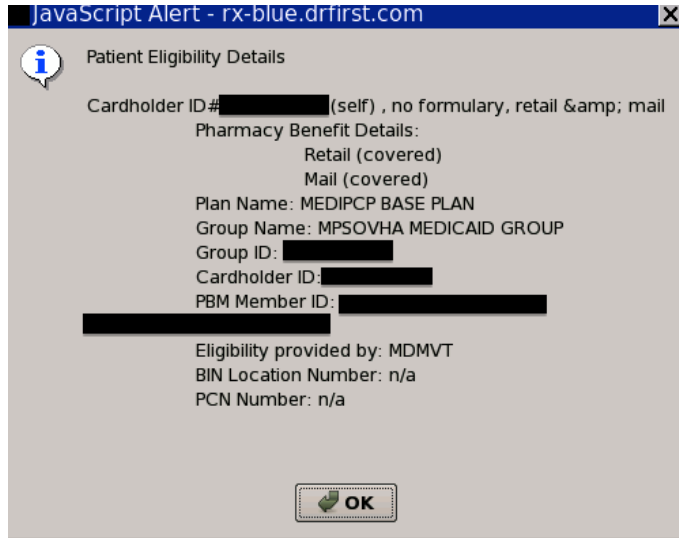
JavaScript Alert - rx-blue.drfirst.com

Patient Eligibility Details

Cardholder ID#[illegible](self) , no formulary, retail &amp; mail
Pharmacy Benefit Details:
Retail (covered)
Mail (covered)
Plan Name: MEDIPCP BASE PLAN
Group Name: MPSOVHA MEDICAID GROUP
Group ID: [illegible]
Cardholder ID:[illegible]
PBM Member ID: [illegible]
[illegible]
Eligibility provided by: MDMVT
BIN Location Number: n/a
PCN Number: n/a

OK